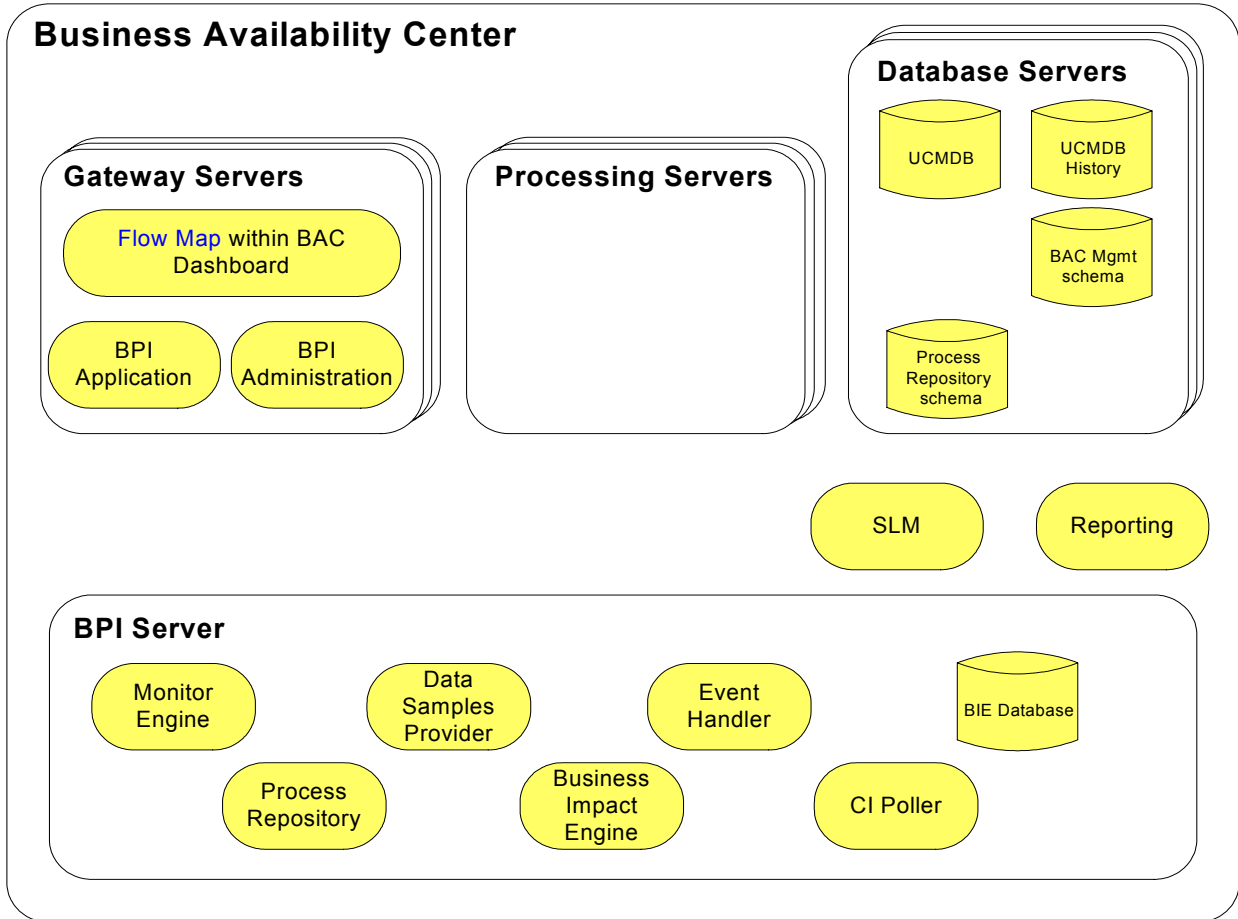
Business Availability Center

Gateway Servers

Flow Map within BAC Dashboard

BPI Application

BPI Administration

Processing Servers

Database Servers

UCMDB

UCMDB History

BAC Mgmt schema

Process Repository schema

SLM

Reporting

BPI Server

Monitor Engine

Data Samples Provider

Event Handler

BIE Database

Process Repository

Business Impact Engine

CI Poller